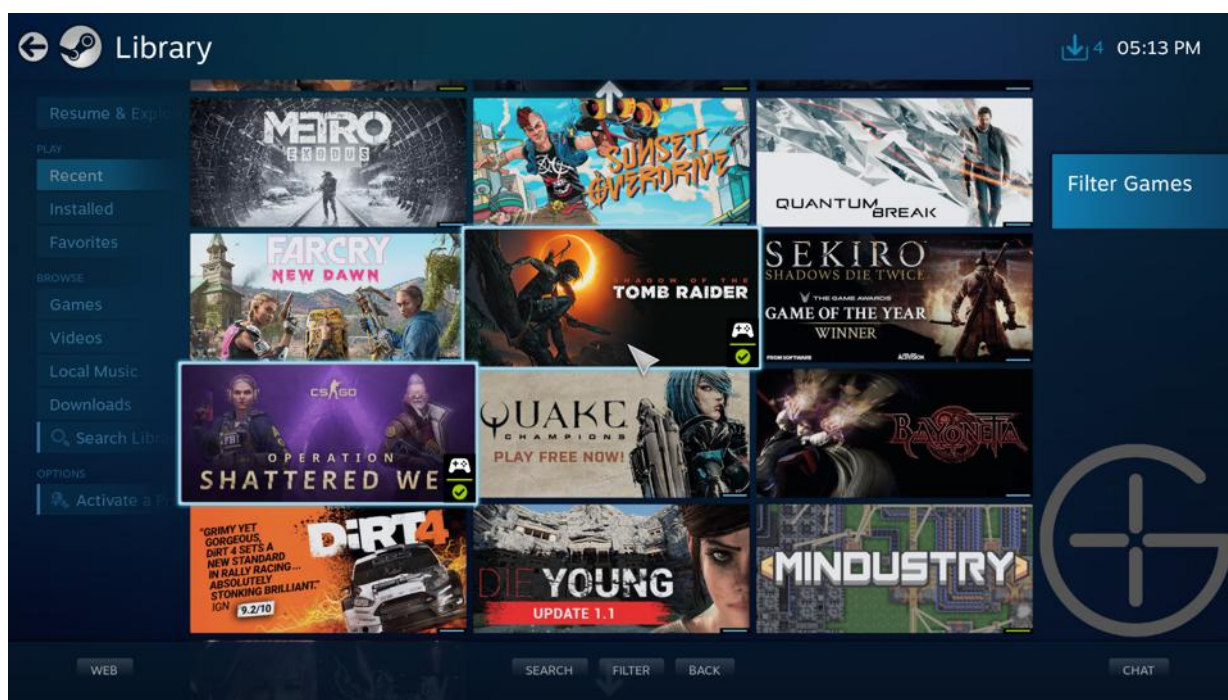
Library

4 05:13 PM

Resume & Exp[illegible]

PLAY

Recent

Installed

Favorites

BROWSE

Games

Videos

Local Music

Downloads

Search Libr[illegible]

OPTIONS

Activate a P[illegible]

METRO EXODUS

SUNSET OVERDRIVE

QUANTUM BREAK

Filter Games

FARCRY NEW DAWN

SHADOW OF THE TOMB RAIDER

SEKIRO SHADOWS DIE TWICE

THE GAME AWARDS GAME OF THE YEAR WINNER

FROM SOFTWARE

ACTIVISION

CS:GO

OPERATION SHATTERED WE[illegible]

QUAKE CHAMPIONS

PLAY FREE NOW!

BAYONETTA

"GRIMY YET GORGEOUS, DIRT 4 SETS A NEW STANDARD IN RALLY RACING... ABSOLUTELY STONKING BRILLIANT."

IGN 9.2/10

DiRT4

DIE YOUNG

UPDATE 1.1

MINDUSTRY

WEB

SEARCH

FILTER

BACK

CHAT